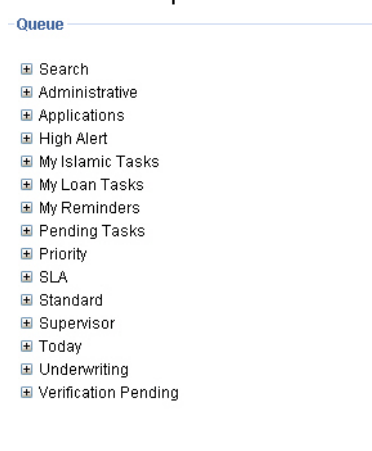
Queue

⊞ Search
⊞ Administrative
⊞ Applications
⊞ High Alert
⊞ My Islamic Tasks
⊞ My Loan Tasks
⊞ My Reminders
⊞ Pending Tasks
⊞ Priority
⊞ SLA
⊞ Standard
⊞ Supervisor
⊞ Today
⊞ Underwriting
⊞ Verification Pending